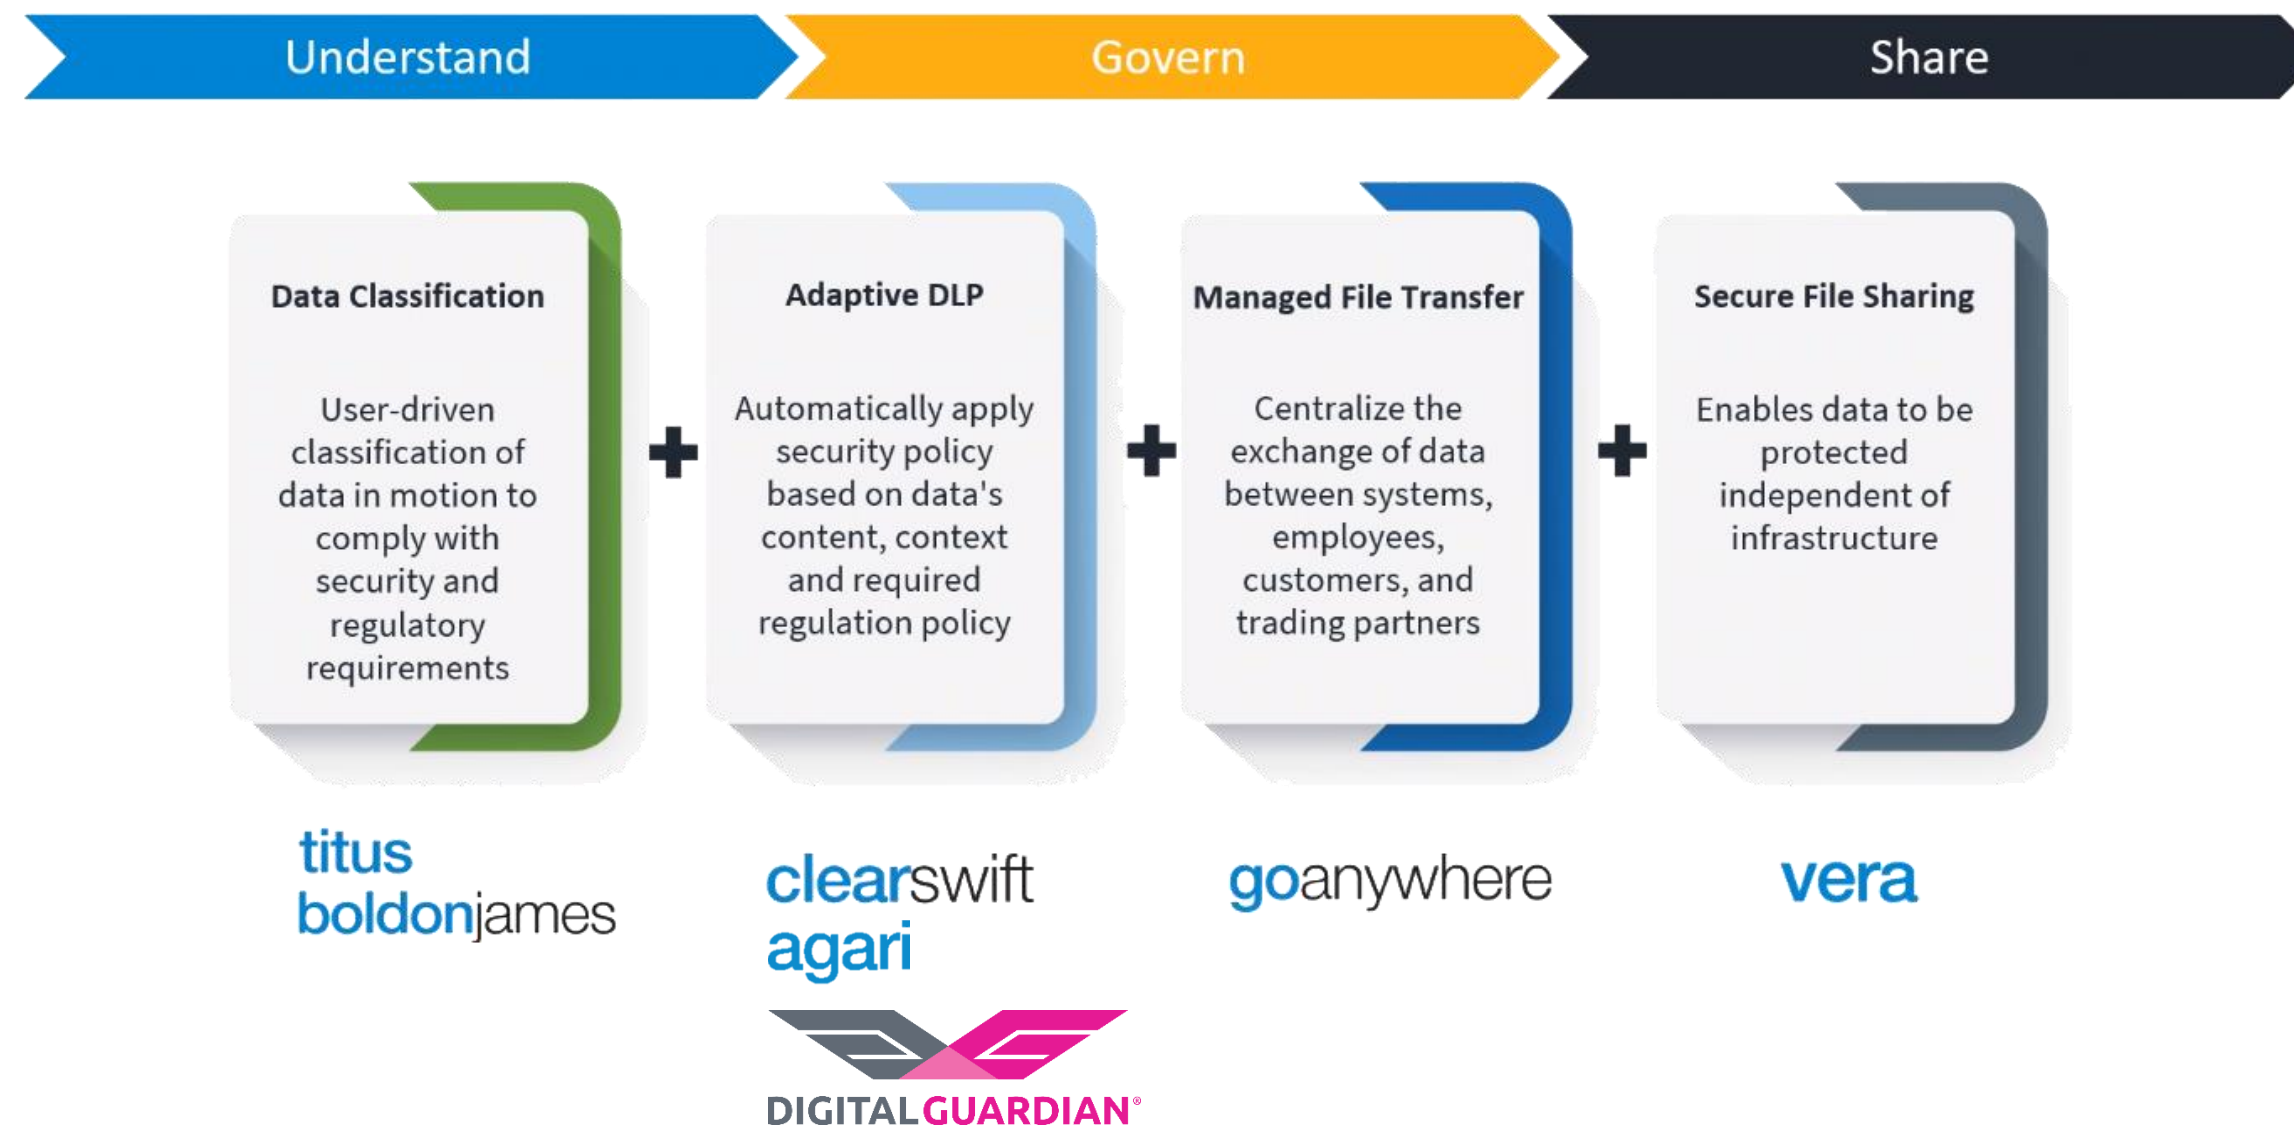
Understand

Govern

Share

Data Classification

User-driven classification of data in motion to comply with security and regulatory requirements

+

Adaptive DLP

Automatically apply security policy based on data's content, context and required regulation policy

+

Managed File Transfer

Centralize the exchange of data between systems, employees, customers, and trading partners

+

Secure File Sharing

Enables data to be protected independent of infrastructure

titus
boldonjames

clearswift
agari

DIGITALGUARDIAN®

goanywhere

vera